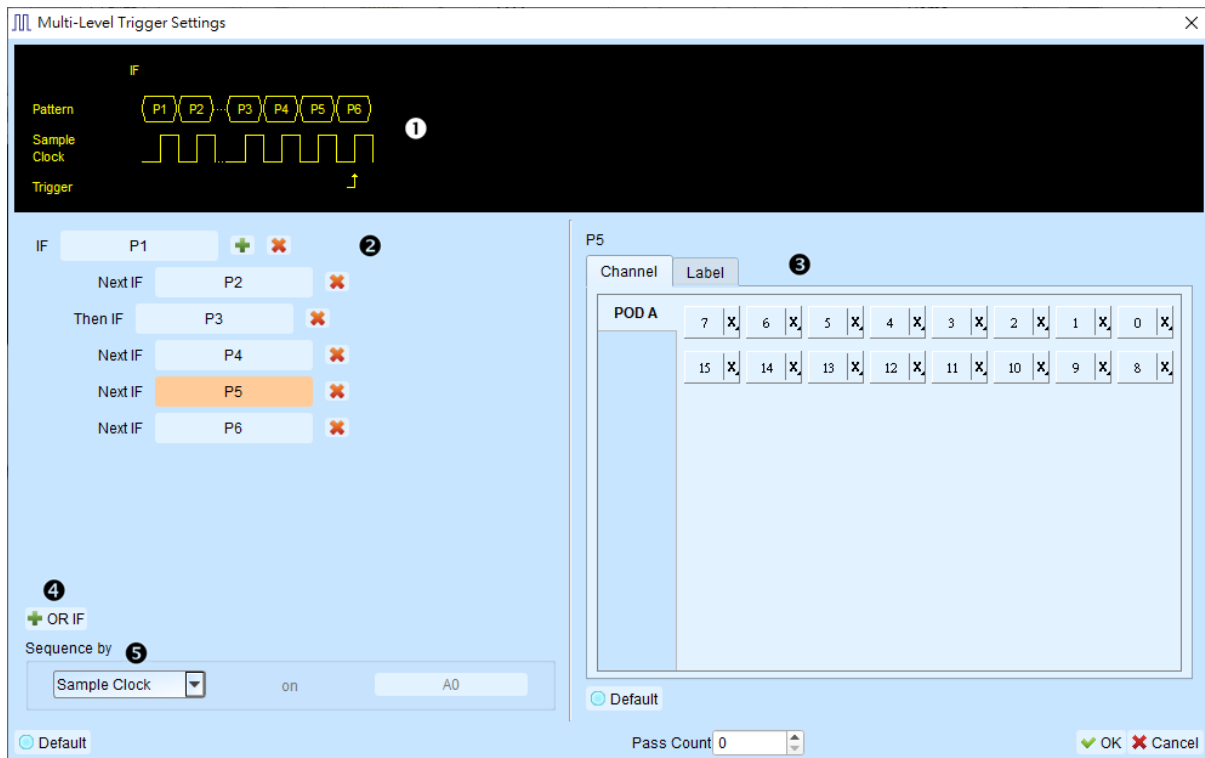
Multi-Level Trigger Settings

IF

Pattern P1 P2 P3 P4 P5 P6

Sample Clock

Trigger

❶

IF P1

❷

Next IF P2

Then IF P3

Next IF P4

Next IF P5

Next IF P6

❹

OR IF

Sequence by ❺

Sample Clock on A0

P5

Channel Label ❸

POD A

| 7 X | 6 X | 5 X | 4 X | 3 X | 2 X | 1 X | 0 X |
|---|---|---|---|---|---|---|---|
| 15 X | 14 X | 13 X | 12 X | 11 X | 10 X | 9 X | 8 X |

Default

Default

Pass Count 0

OK Cancel